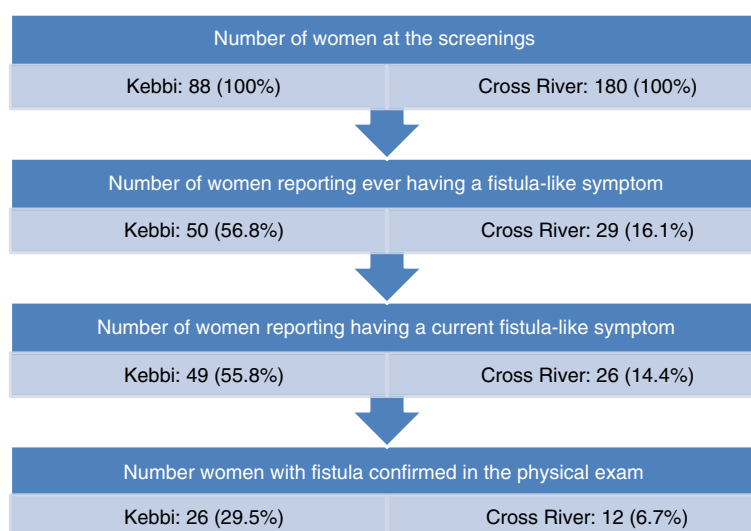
Number of women at the screenings

Kebbi: 88 (100%)

Cross River: 180 (100%)

Number of women reporting ever having a fistula-like symptom

Kebbi: 50 (56.8%)

Cross River: 29 (16.1%)

Number of women reporting having a current fistula-like symptom

Kebbi: 49 (55.8%)

Cross River: 26 (14.4%)

Number women with fistula confirmed in the physical exam

Kebbi: 26 (29.5%)

Cross River: 12 (6.7%)